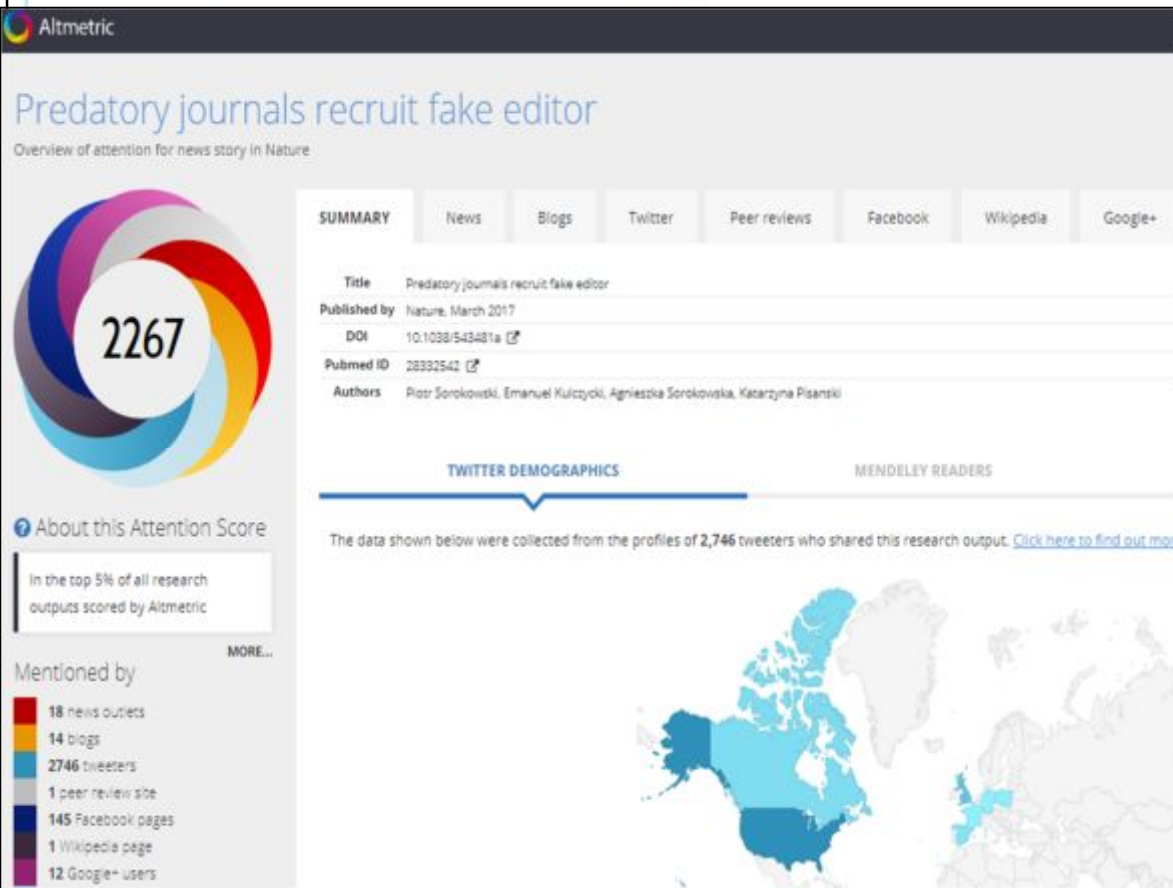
Altmetric

Predatory journals recruit fake editor

Overview of attention for news story in Nature

2267

SUMMARY | News | Blogs | Twitter | Peer reviews | Facebook | Wikipedia | Google+

| | |
|---|---|
| Title | Predatory journals recruit fake editor |
| Published by | Nature, March 2017 |
| DOI | 10.1038/543481a |
| Pubmed ID | 28332542 |
| Authors | Piotr Sorokowski, Emanuel Kulczycki, Agnieszka Sorokowska, Katarzyna Pisanski |

TWITTER DEMOGRAPHICS

MENDELEY READERS

About this Attention Score

In the top 5% of all research outputs scored by Altmetric

MORE...

The data shown below were collected from the profiles of 2,746 tweeters who shared this research output. Click here to find out mo

Mentioned by

18 news outlets
14 blogs
2746 tweeters
1 peer review site
145 Facebook pages
1 Wikipedia page
12 Google+ users